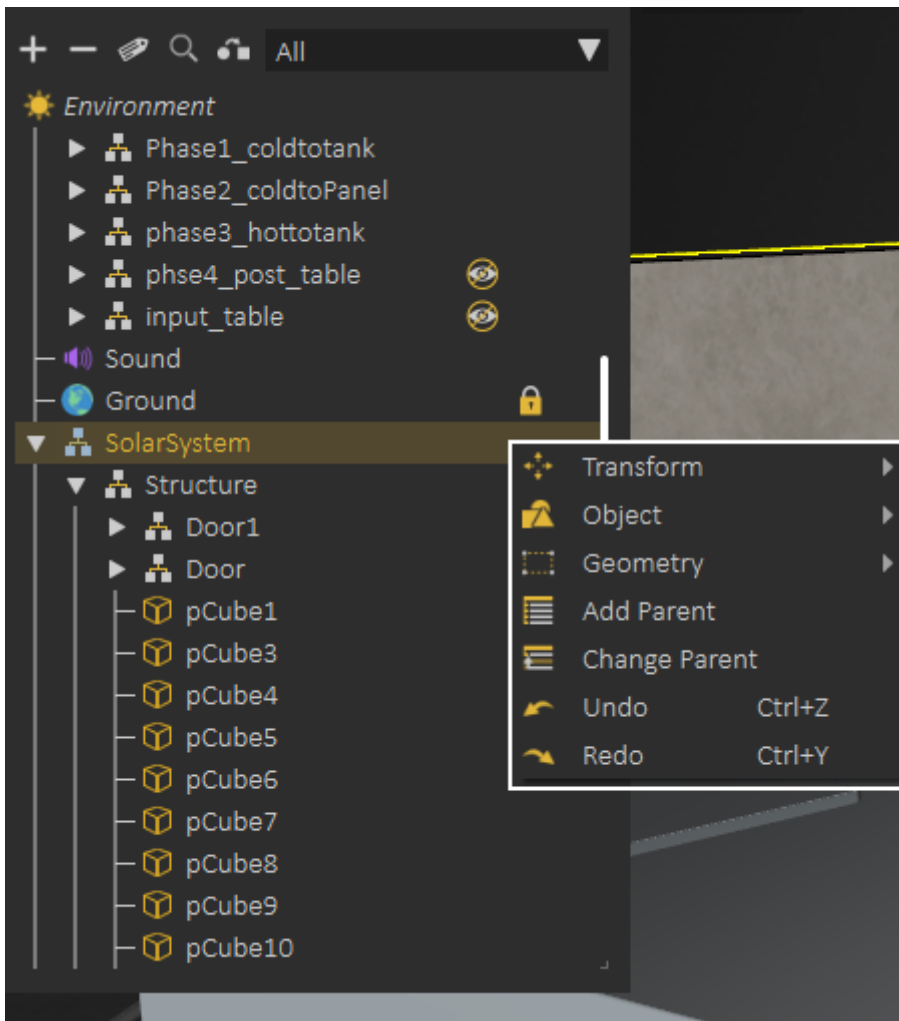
+ − All

Environment
Phase1_coldtotank
Phase2_coldtoPanel
phase3_hottotank
phse4_post_table
input_table
Sound
Ground
SolarSystem
Structure
Door1
Door
pCube1
pCube3
pCube4
pCube5
pCube6
pCube7
pCube8
pCube9
pCube10

Transform
Object
Geometry
Add Parent
Change Parent
Undo Ctrl+Z
Redo Ctrl+Y